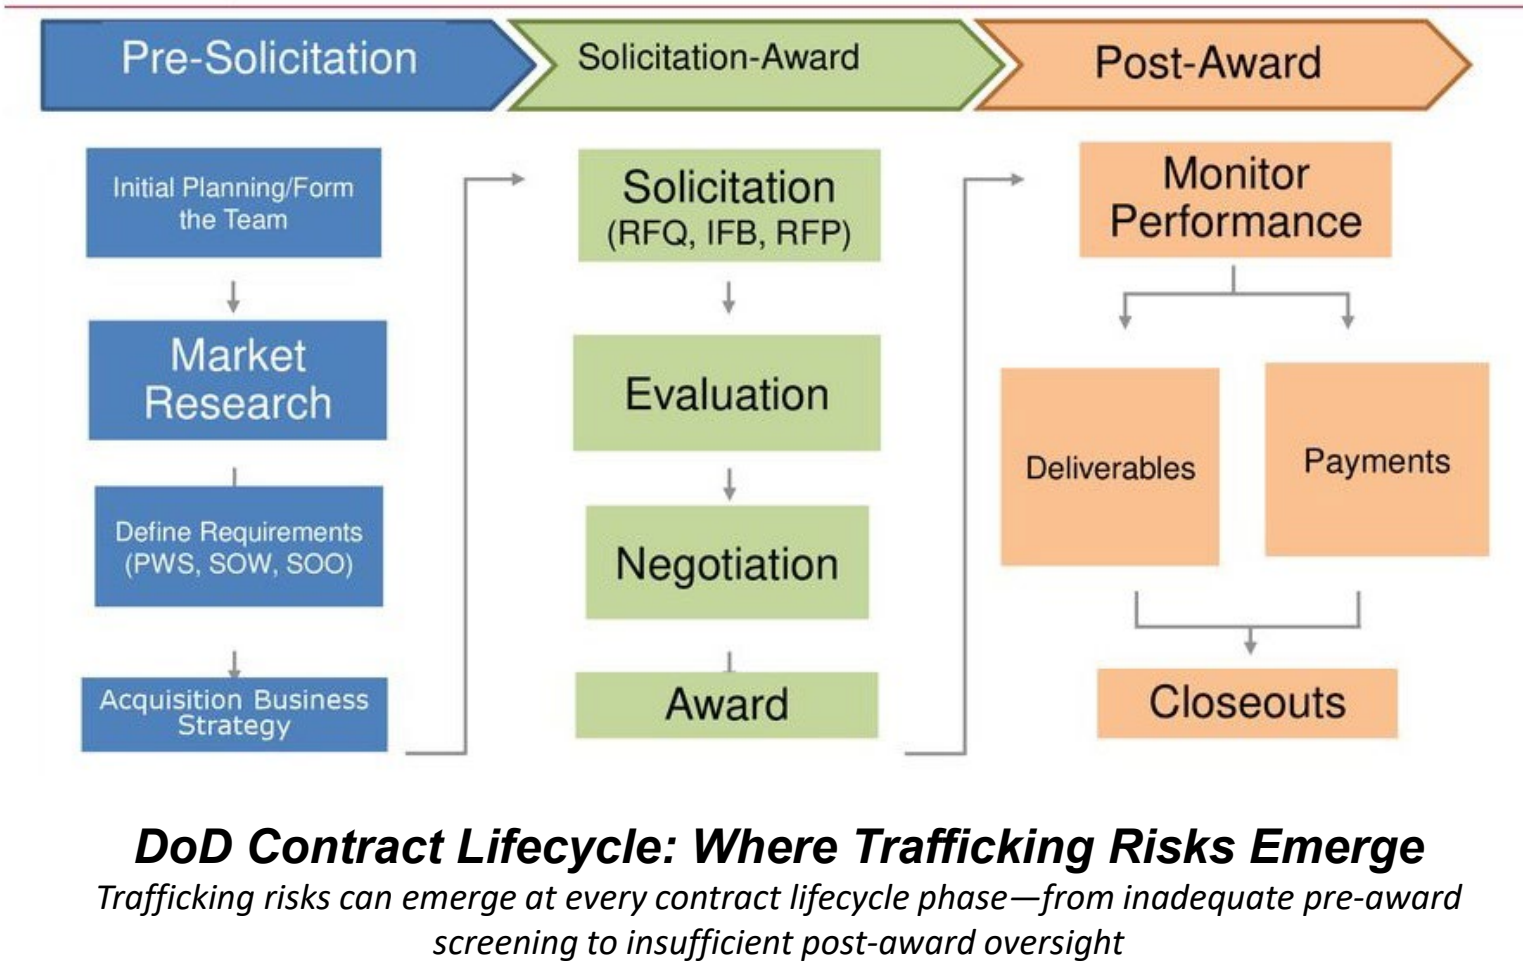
Pre-Solicitation

Solicitation-Award

Post-Award

Initial Planning/Form the Team

Market Research

Define Requirements (PWS, SOW, SOO)

Acquisition Business Strategy

Solicitation (RFQ, IFB, RFP)

Evaluation

Negotiation

Award

Monitor Performance

Deliverables

Payments

Closeouts

***DoD Contract Lifecycle: Where Trafficking Risks Emerge***

*Trafficking risks can emerge at every contract lifecycle phase—from inadequate pre-award screening to insufficient post-award oversight*